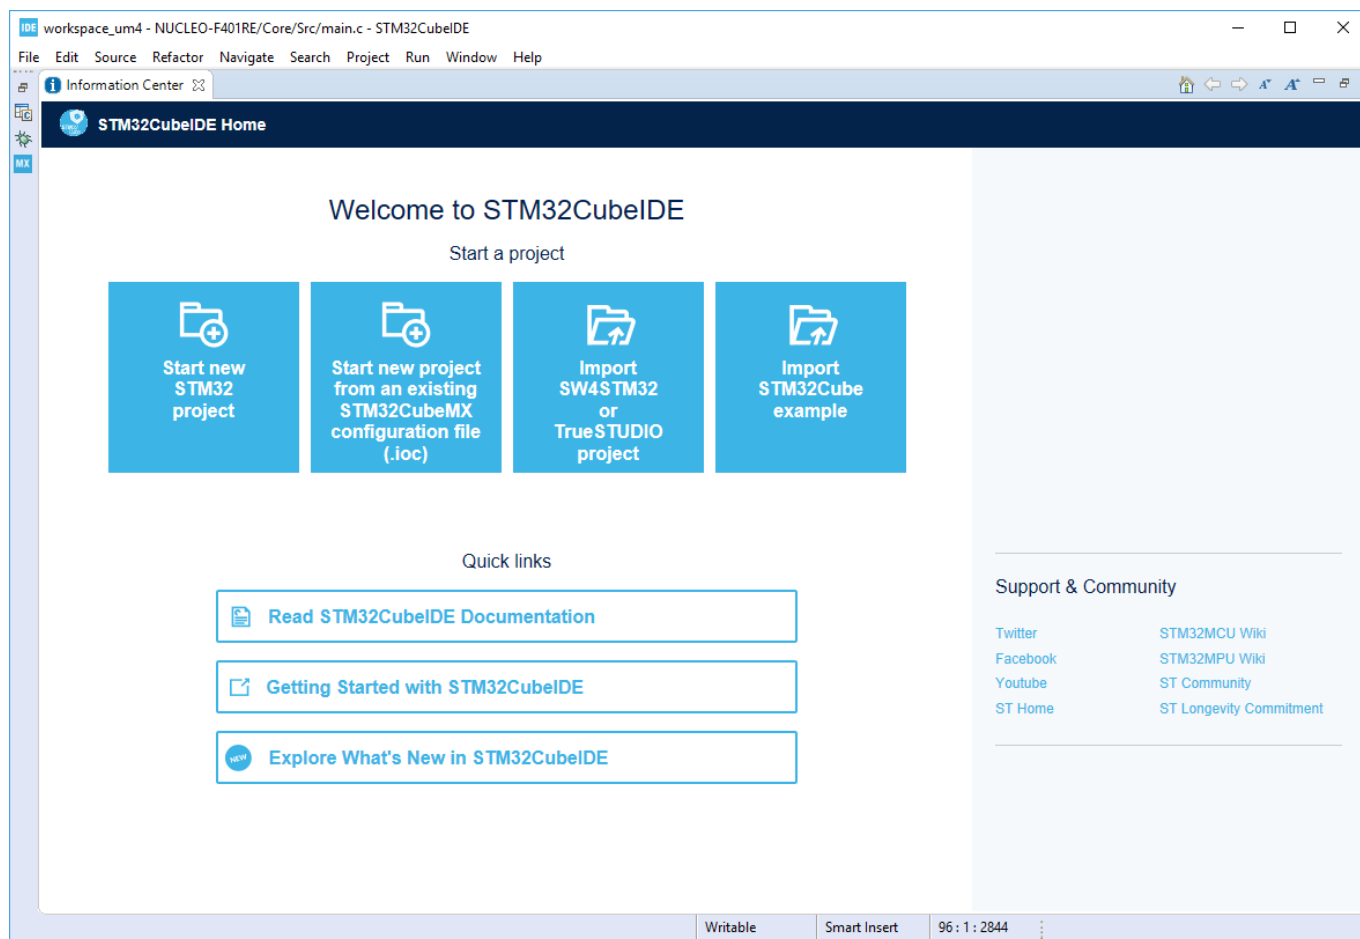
IDE workspace_um4 - NUCLEO-F401RE/Core/Src/main.c - STM32CubeIDE

File Edit Source Refactor Navigate Search Project Run Window Help

Information Center

MX

STM32CubeIDE Home

Welcome to STM32CubeIDE

Start a project

Start new STM32 project

Start new project from an existing STM32CubeMX configuration file (.ioc)

Import SW4STM32 or TrueSTUDIO project

Import STM32Cube example

Quick links

Read STM32CubeIDE Documentation

Getting Started with STM32CubeIDE

NEW Explore What's New in STM32CubeIDE

Support & Community

Twitter
Facebook
Youtube
ST Home

STM32MCU Wiki
STM32MPU Wiki
ST Community
ST Longevity Commitment

Writable | Smart Insert | 96 : 1 : 2844